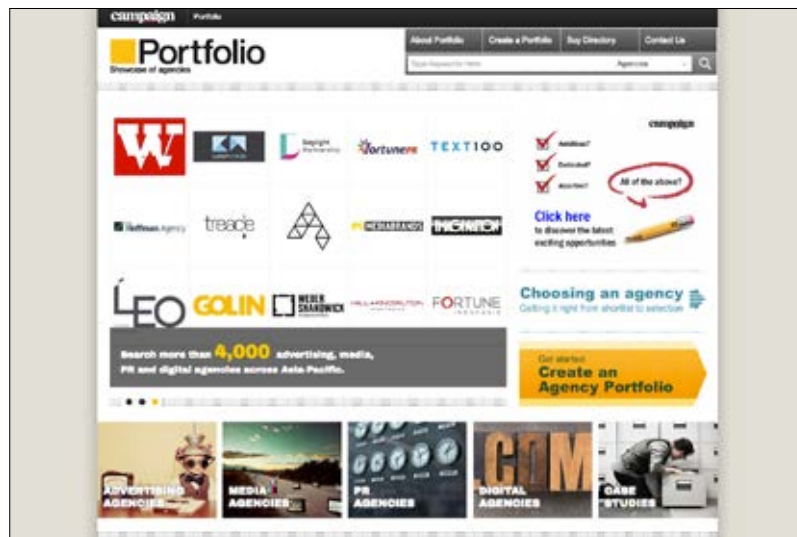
campaign Portfolio

Portfolio
Showcase of agencies

About Portfolio | Create a Portfolio | Buy Directory | Contact Us

Type keyword for here | Agencies

W

TEXT100

fortune

treacle

MEDIABRANDS

LEO

GOLIN

WEBER SHANDWICK

FORTUNE

Search more than 4,000 advertising, media, PR and digital agencies across Asia-Pacific.

campaign

Ambitious?

Dedicated?

Assertive?

All of the above?

Click here to discover the latest exciting opportunities

Choosing an agency
Getting it right from shortlist to selection

Get started
Create an Agency Portfolio

ADVERTISING AGENCIES

MEDIA AGENCIES

PR AGENCIES

DIGITAL AGENCIES

CASE STUDIES